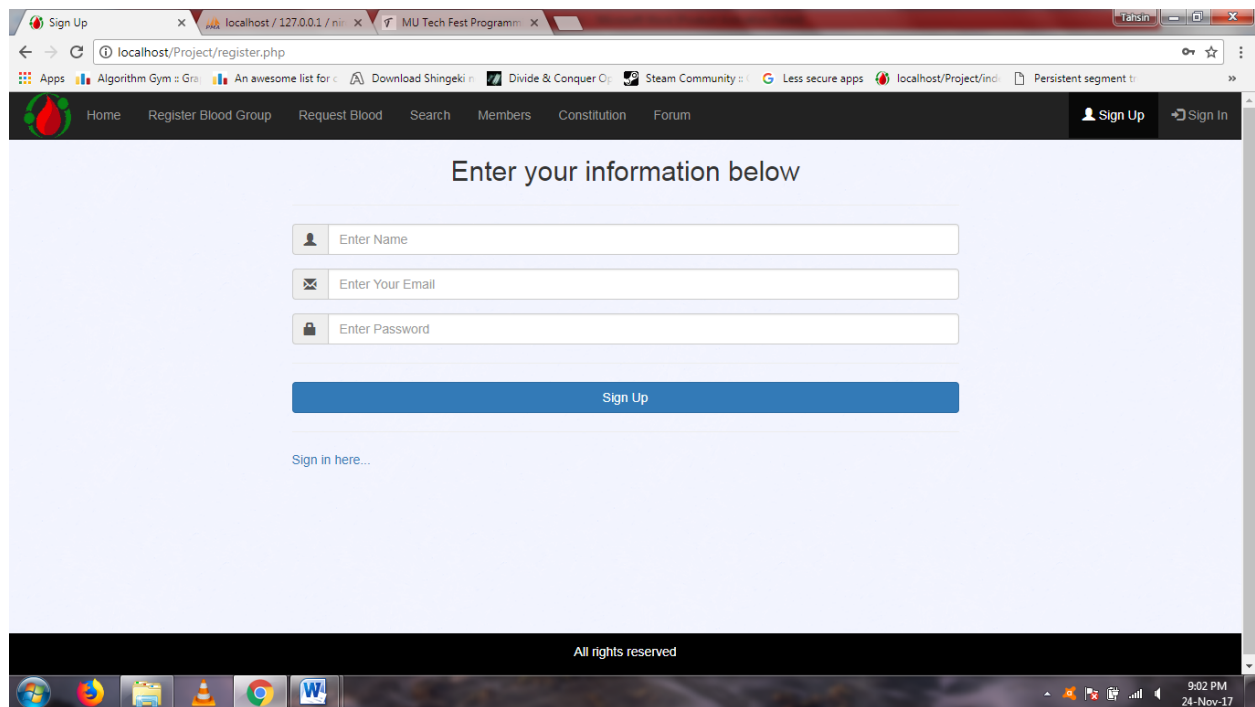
Sign Up
localhost / 127.0.0.1 / ni
MU Tech Fest Programm
Tahsin
localhost/Project/register.php
Apps
Algorithm Gym :: Gra
An awesome list for c
Download Shingeki n
Divide & Conquer Op
Steam Community :: (
Less secure apps
localhost/Project/ind
Persistent segment tr
»

Home
Register Blood Group
Request Blood
Search
Members
Constitution
Forum
Sign Up
Sign In

Enter your information below

Enter Name
Enter Your Email
Enter Password

Sign Up

Sign in here...

All rights reserved

9:02 PM
24-Nov-17